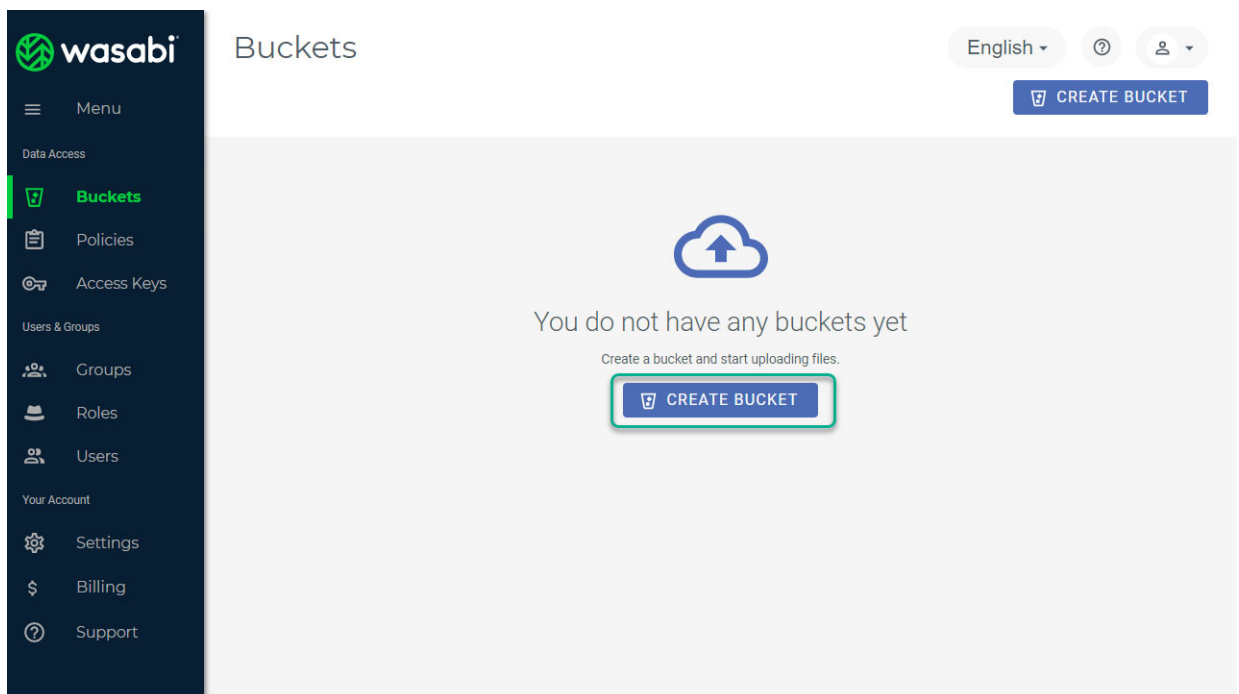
wasabi

Menu

Data Access

Buckets

Policies

Access Keys

Users & Groups

Groups

Roles

Users

Your Account

Settings

$ Billing

Support

Buckets

English

CREATE BUCKET

You do not have any buckets yet

Create a bucket and start uploading files.

CREATE BUCKET